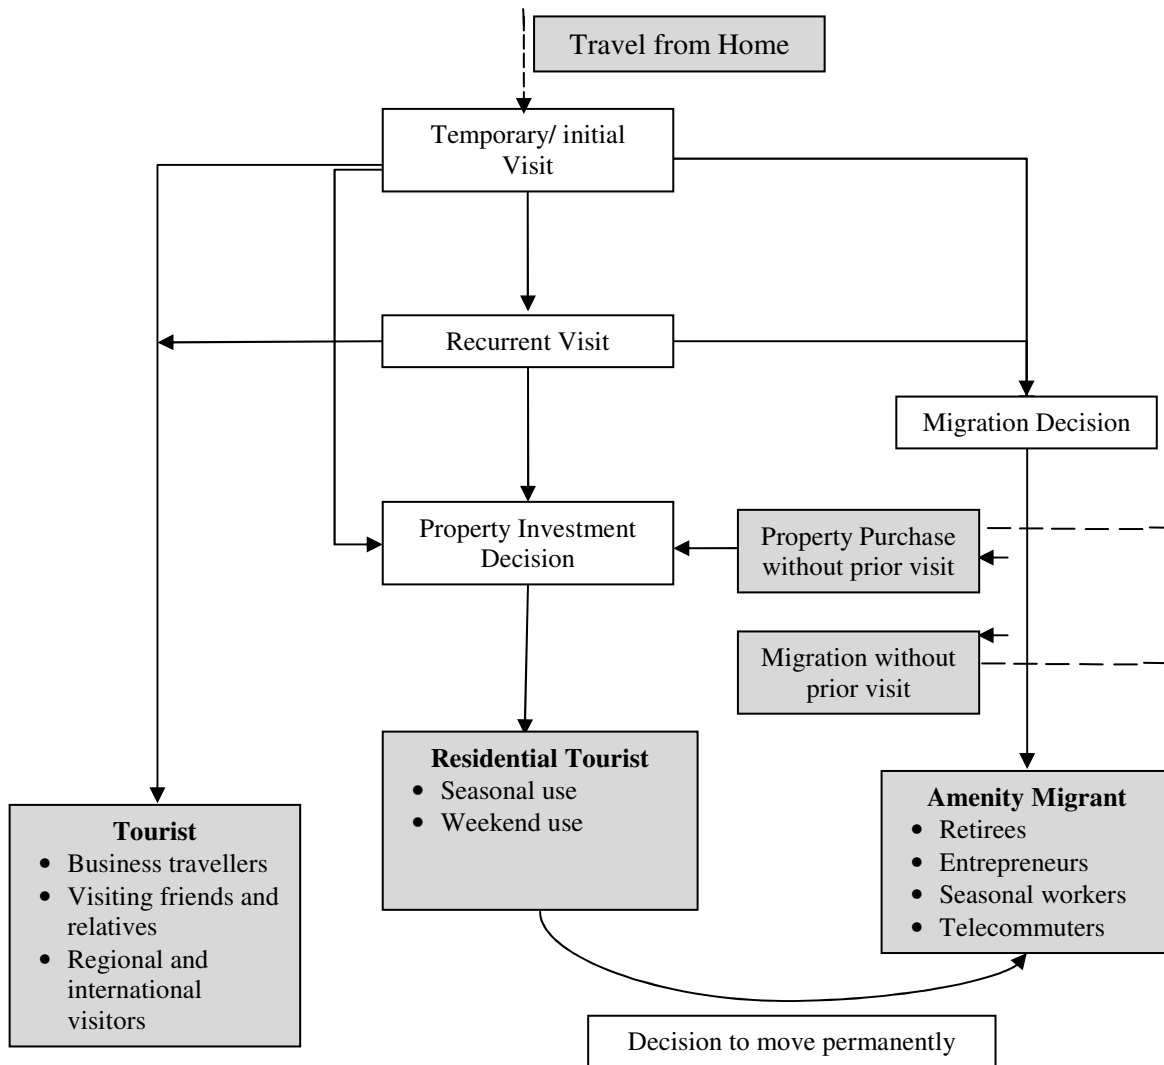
Travel from Home

Temporary/ initial Visit

Recurrent Visit

Migration Decision

Property Investment Decision

Property Purchase without prior visit

Migration without prior visit

Residential Tourist
- Seasonal use
- Weekend use

Amenity Migrant
- Retirees
- Entrepreneurs
- Seasonal workers
- Telecommuters

Tourist
- Business travellers
- Visiting friends and relatives
- Regional and international visitors

Decision to move permanently